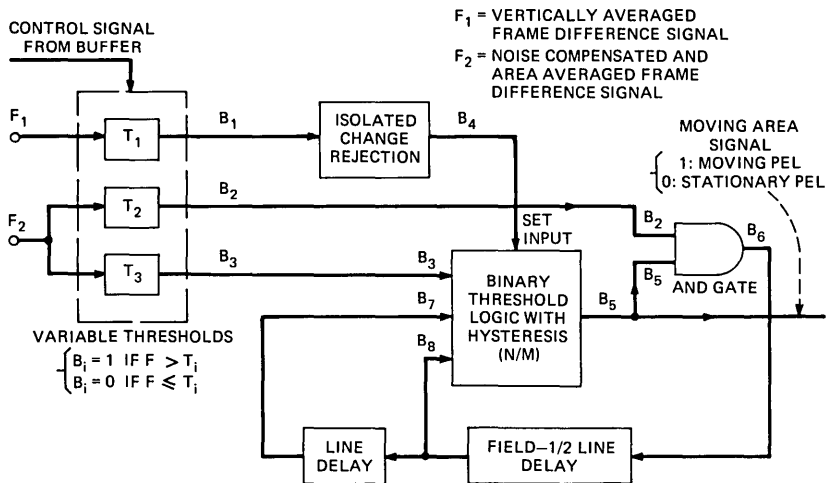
$F_1$ = VERTICALLY AVERAGED FRAME DIFFERENCE SIGNAL
$F_2$ = NOISE COMPENSATED AND AREA AVERAGED FRAME DIFFERENCE SIGNAL

CONTROL SIGNAL FROM BUFFER

$F_1$

$T_1$

$B_1$

ISOLATED CHANGE REJECTION

$B_4$

MOVING AREA SIGNAL
1: MOVING PEL
0: STATIONARY PEL

$T_2$

$B_2$

$F_2$

SET INPUT

$B_2$

$B_6$

$T_3$

$B_3$

$B_3$

$B_5$

AND GATE

BINARY THRESHOLD LOGIC WITH HYSTERESIS (N/M)

$B_7$

$B_5$

$B_8$

VARIABLE THRESHOLDS
$B_i = 1$ IF $F > T_i$
$B_i = 0$ IF $F \leqslant T_i$

LINE DELAY

FIELD–1/2 LINE DELAY